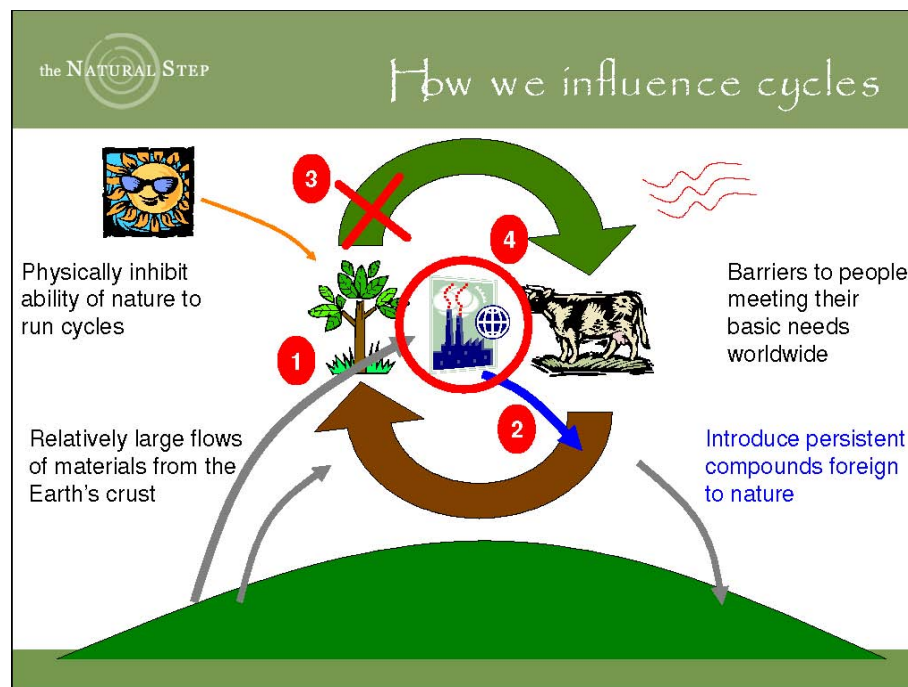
the NATURAL STEP

How we influence cycles

3

4

Physically inhibit ability of nature to run cycles

Barriers to people meeting their basic needs worldwide

1

2

Relatively large flows of materials from the Earth's crust

Introduce persistent compounds foreign to nature